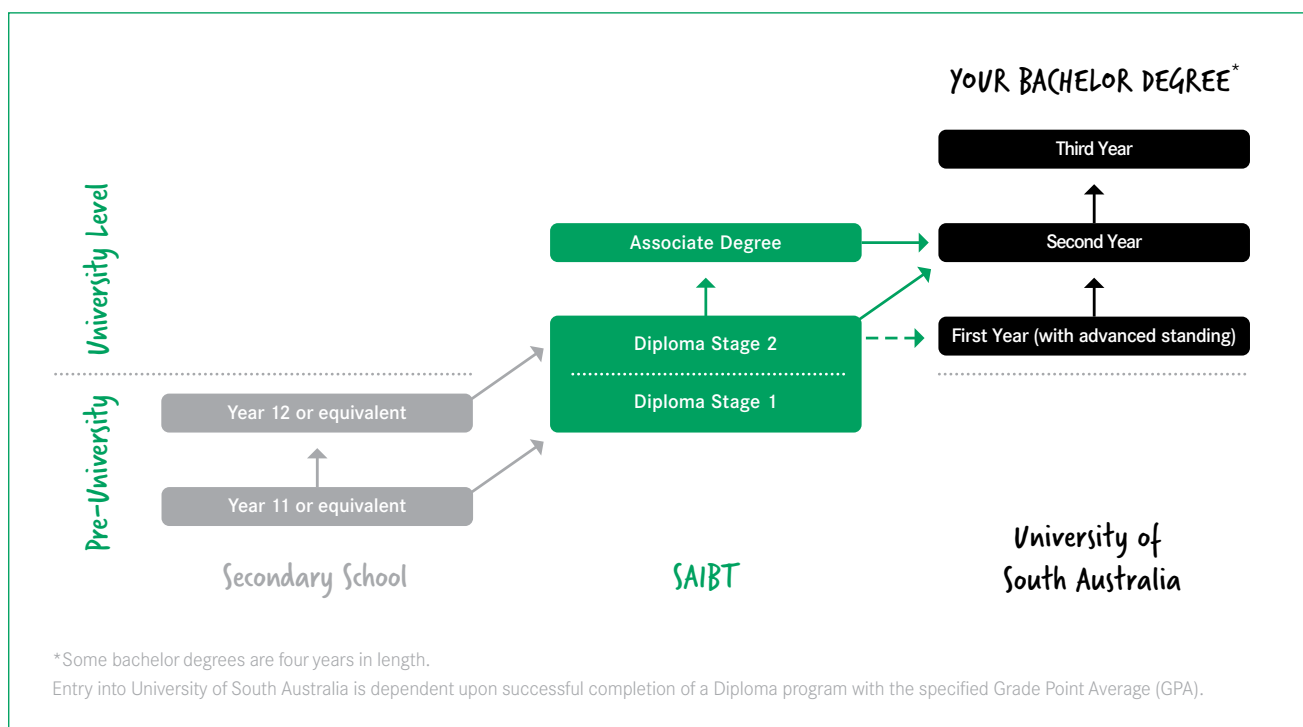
YOUR BACHELOR DEGREE*

Third Year

Second Year

First Year (with advanced standing)

University Level

Pre-University

Associate Degree

Diploma Stage 2

Diploma Stage 1

Year 12 or equivalent

Year 11 or equivalent

Secondary School

SAIBT

University of South Australia

*Some bachelor degrees are four years in length.

Entry into University of South Australia is dependent upon successful completion of a Diploma program with the specified Grade Point Average (GPA).